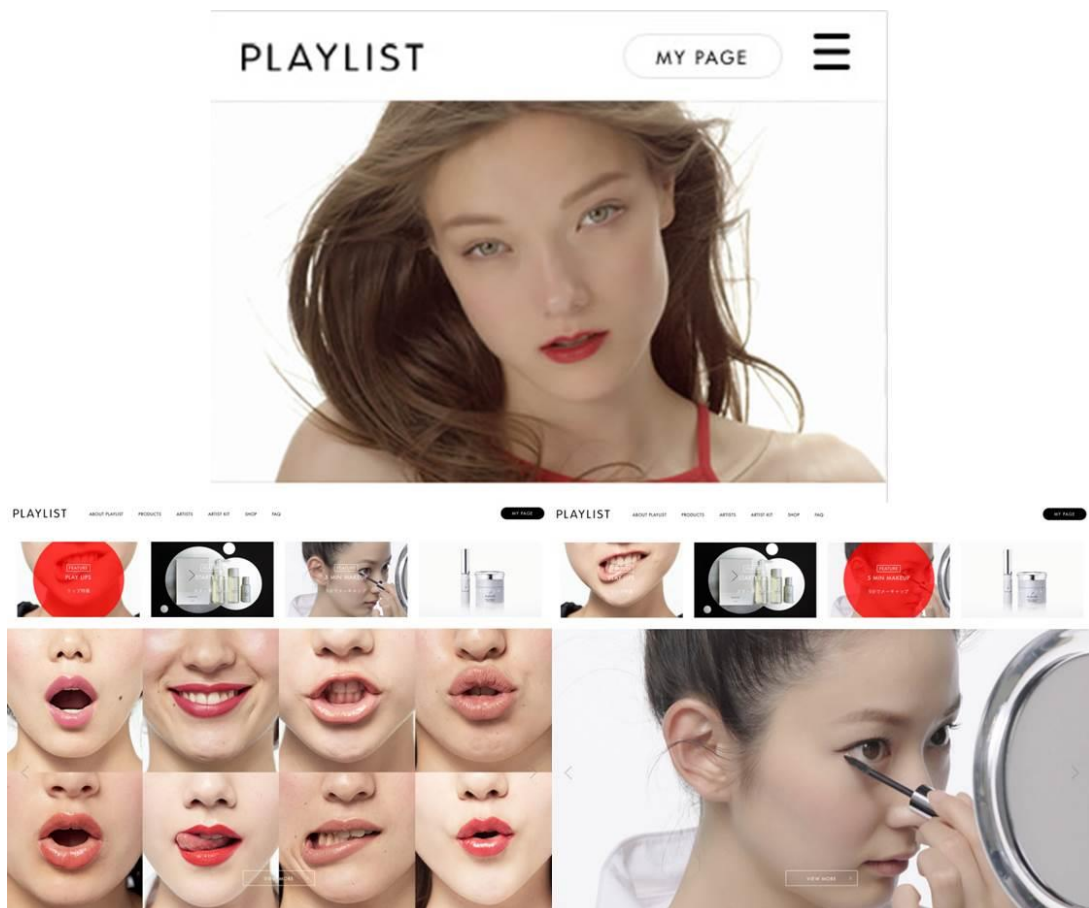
PLAYLIST

MY PAGE

PLAYLIST ABOUT PLAYLIST PRODUCTS ARTISTS ARTIST KIT SHOP FAQ

MY PAGE

FEATURE
PLAY LIPS
リップ特集

5 MIN MAKEUP

VIEW MORE

PLAYLIST ABOUT PLAYLIST PRODUCTS ARTISTS ARTIST KIT SHOP FAQ

MY PAGE

FEATURE
5 MIN MAKEUP
5分でメークアップ

VIEW MORE